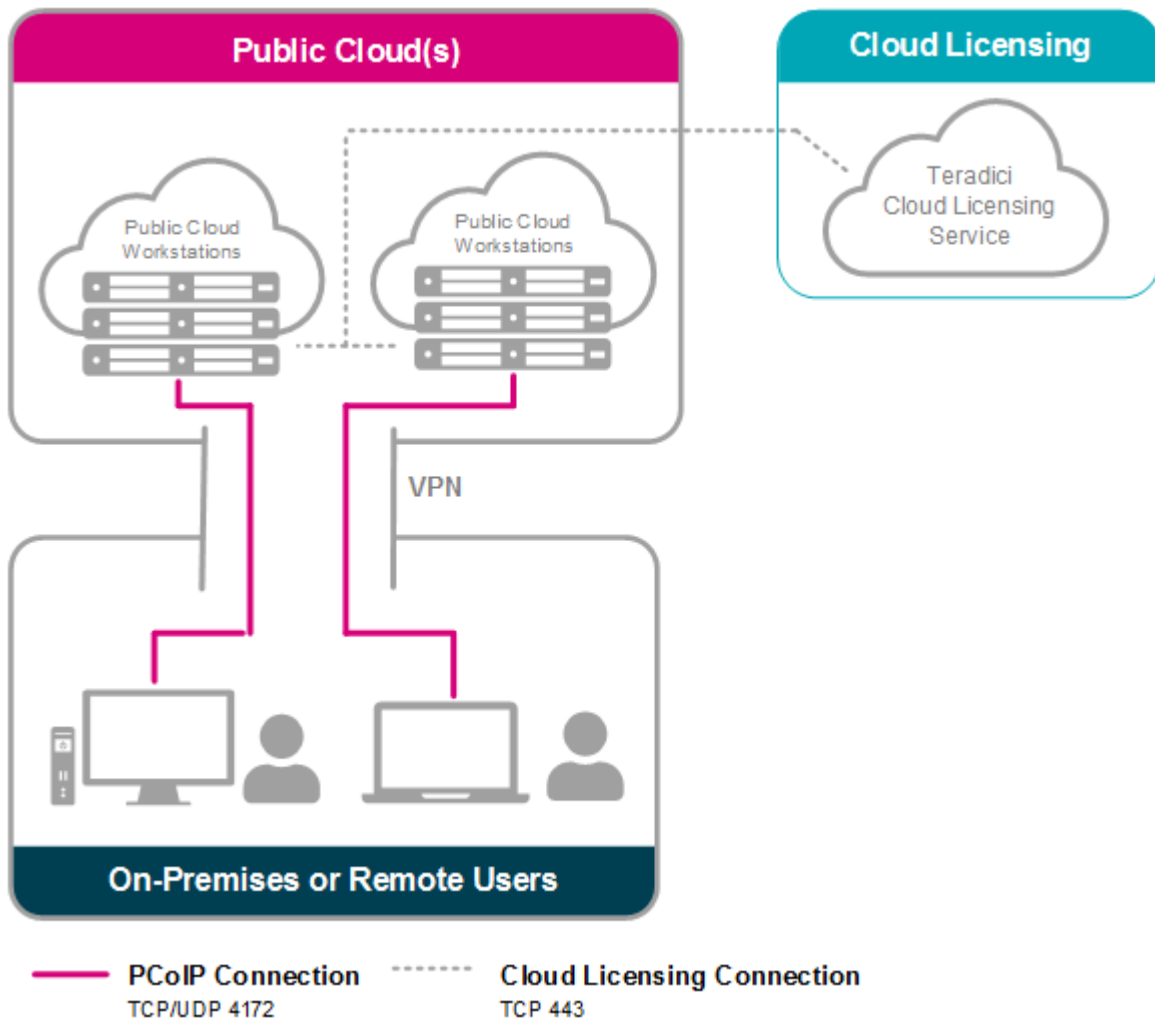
Public Cloud(s)

Cloud Licensing

Public Cloud Workstations

Public Cloud Workstations

Teradici Cloud Licensing Service

VPN

On-Premises or Remote Users

PCoIP Connection
TCP/UDP 4172

Cloud Licensing Connection
TCP 443